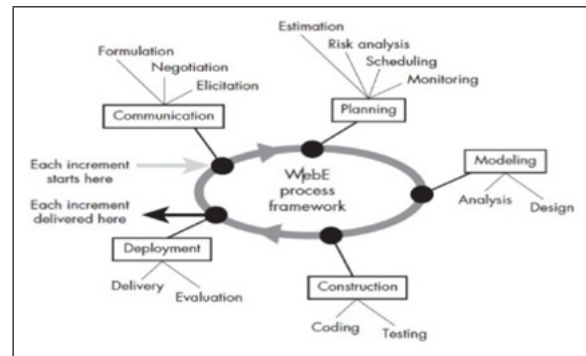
Formulation
Negotiation
Elicitation
Communication

Estimation
Risk analysis
Scheduling
Monitoring
Planning

Each increment starts here

WebE process framework

Modeling
Analysis
Design

Each increment delivered here

Deployment
Delivery
Evaluation

Construction
Coding
Testing